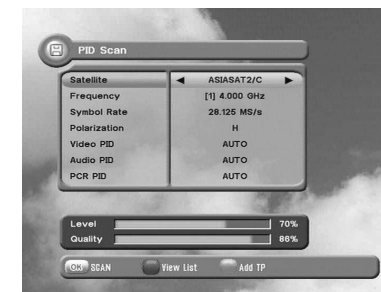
PID Scan

| Satellite | ◄ ASIASAT2/C ► |
|---|---|
| Frequency | [1] 4.000 GHz |
| Symbol Rate | 28.125 MS/s |
| Polarization | H |
| Video PID | AUTO |
| Audio PID | AUTO |
| PCR PID | AUTO |

Level 70%
Quality 86%

OK SCAN View List Add TP